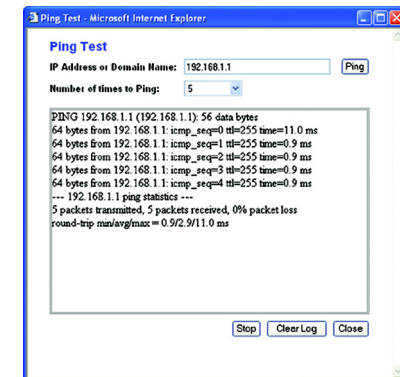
Ping Test - Microsoft Internet Explorer

Ping Test

IP Address or Domain Name: 192.168.1.1 Ping

Number of times to Ping: 5

PING 192.168.1.1 (192.168.1.1): 56 data bytes
64 bytes from 192.168.1.1: icmp_seq=0 ttl=255 time=11.0 ms
64 bytes from 192.168.1.1: icmp_seq=1 ttl=255 time=0.9 ms
64 bytes from 192.168.1.1: icmp_seq=2 ttl=255 time=0.9 ms
64 bytes from 192.168.1.1: icmp_seq=3 ttl=255 time=0.9 ms
64 bytes from 192.168.1.1: icmp_seq=4 ttl=255 time=0.9 ms
--- 192.168.1.1 ping statistics ---
5 packets transmitted, 5 packets received, 0% packet loss
round-trip min/avg/max = 0.9/2.9/11.0 ms

Stop Clear Log Close